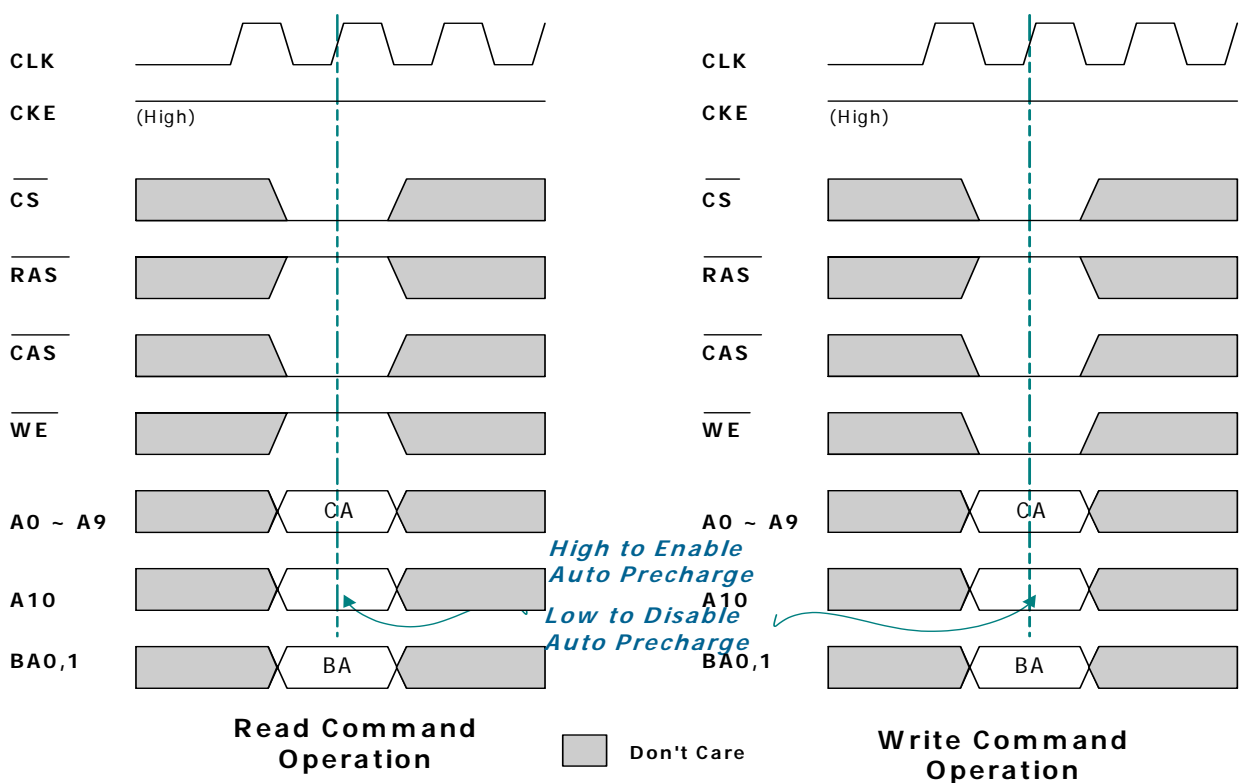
CLK

CKE

(High)

$\overline{CS}$

$\overline{RAS}$

$\overline{CAS}$

$\overline{WE}$

A0 ~ A9

CA

A10

BA0,1

BA

Read Command Operation

CLK

CKE

(High)

$\overline{CS}$

$\overline{RAS}$

$\overline{CAS}$

$\overline{WE}$

A0 ~ A9

CA

A10

BA0,1

BA

Write Command Operation

High to Enable Auto Precharge

Low to Disable Auto Precharge

Don't Care